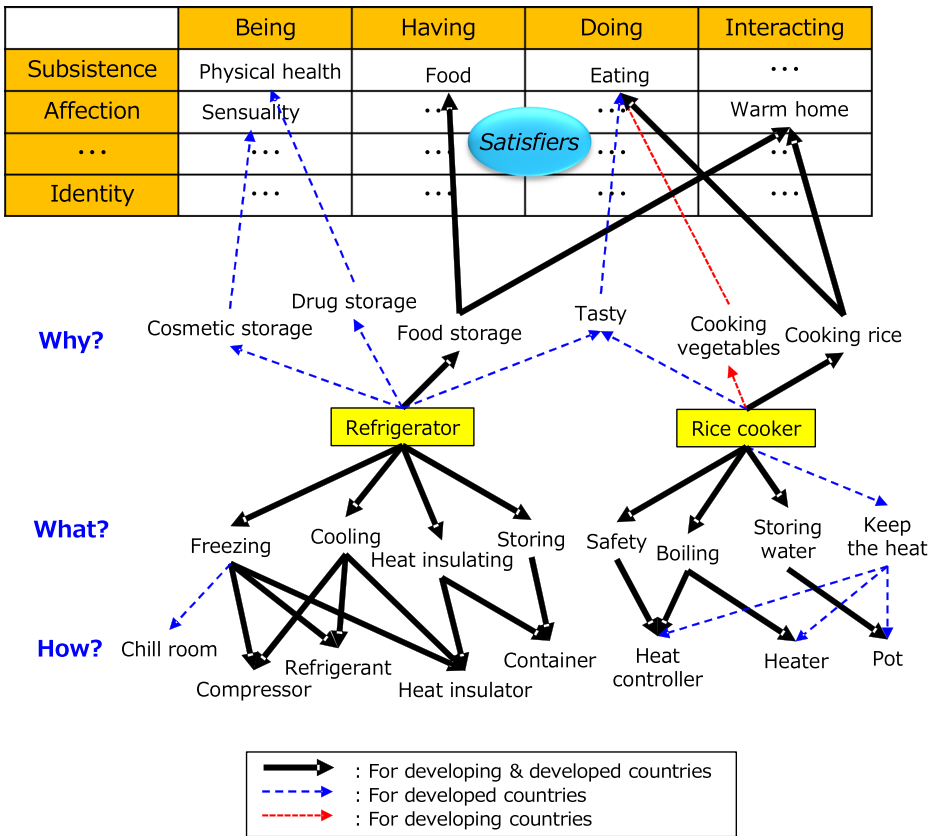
| | Being | Having | Doing | Interacting |
|---|---|---|---|---|
| Subsistence | Physical health | Food | Eating | ··· |
| Affection | Sensuality | ··· | ··· | Warm home |
| ··· | ··· | ··· | ··· | ··· |
| Identity | ··· | ··· | ··· | ··· |

Satisfiers

Why?
Cosmetic storage
Drug storage
Food storage
Tasty
Cooking vegetables
Cooking rice

Refrigerator
Rice cooker

What?
Freezing
Cooling
Heat insulating
Storing
Safety
Boiling
Storing water
Keep the heat

How?
Chill room
Compressor
Refrigerant
Heat insulator
Container
Heat controller
Heater
Pot

: For developing & developed countries
: For developed countries
: For developing countries